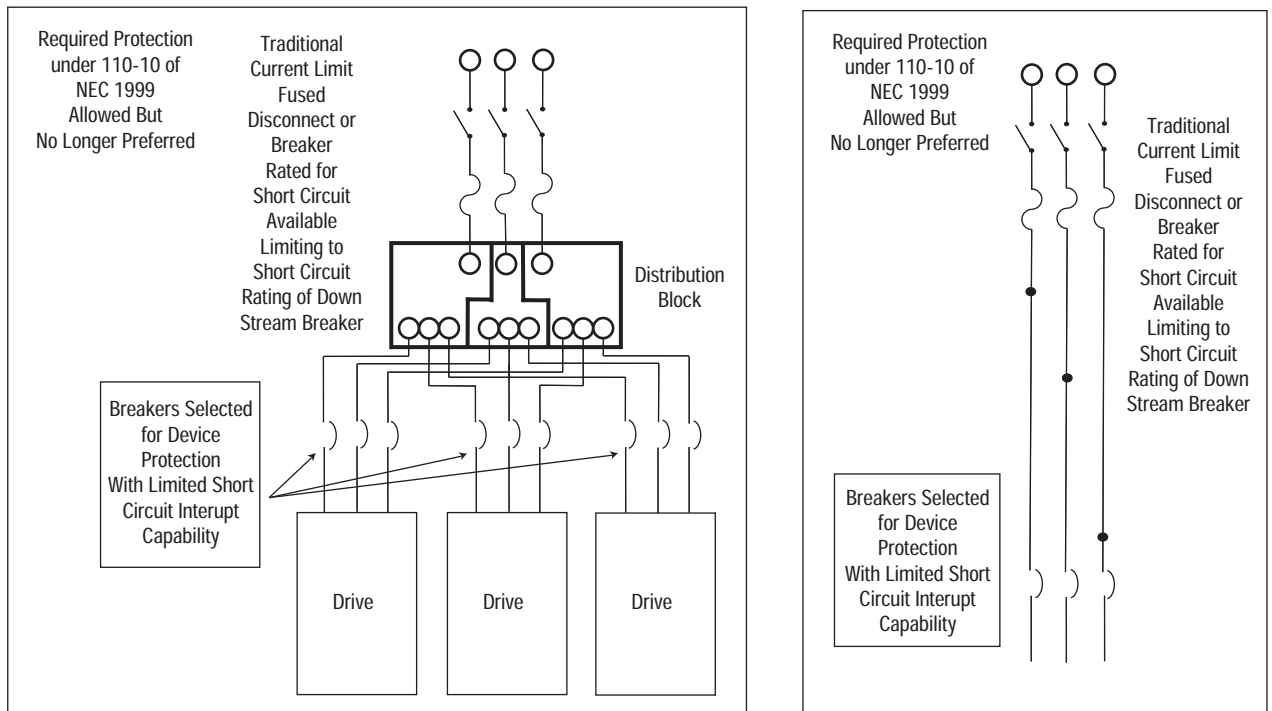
Required Protection under 110-10 of NEC 1999 Allowed But No Longer Preferred

Traditional Current Limit Fused Disconnect or Breaker Rated for Short Circuit Available Limiting to Short Circuit Rating of Down Stream Breaker

Distribution Block

Breakers Selected for Device Protection With Limited Short Circuit Interupt Capability

Drive

Drive

Drive

Required Protection under 110-10 of NEC 1999 Allowed But No Longer Preferred

Traditional Current Limit Fused Disconnect or Breaker Rated for Short Circuit Available Limiting to Short Circuit Rating of Down Stream Breaker

Breakers Selected for Device Protection With Limited Short Circuit Interupt Capability